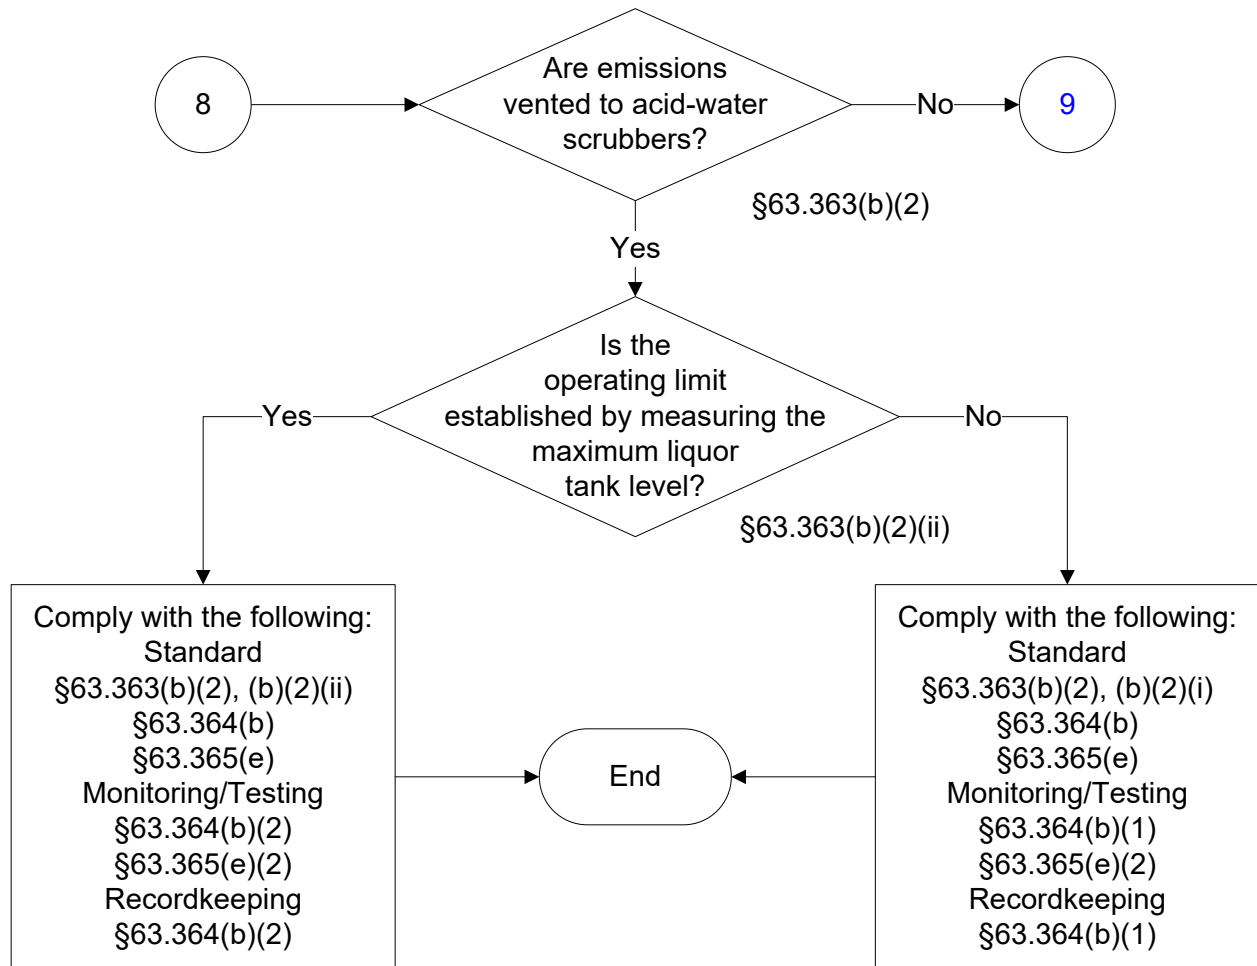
8

Are emissions vented to acid-water scrubbers?

No

9

§63.363(b)(2)

Yes

Is the operating limit established by measuring the maximum liquor tank level?

Yes

No

§63.363(b)(2)(ii)

Comply with the following:
Standard
§63.363(b)(2), (b)(2)(ii)
§63.364(b)
§63.365(e)
Monitoring/Testing
§63.364(b)(2)
§63.365(e)(2)
Recordkeeping
§63.364(b)(2)

End

Comply with the following:
Standard
§63.363(b)(2), (b)(2)(i)
§63.364(b)
§63.365(e)
Monitoring/Testing
§63.364(b)(1)
§63.365(e)(2)
Recordkeeping
§63.364(b)(1)